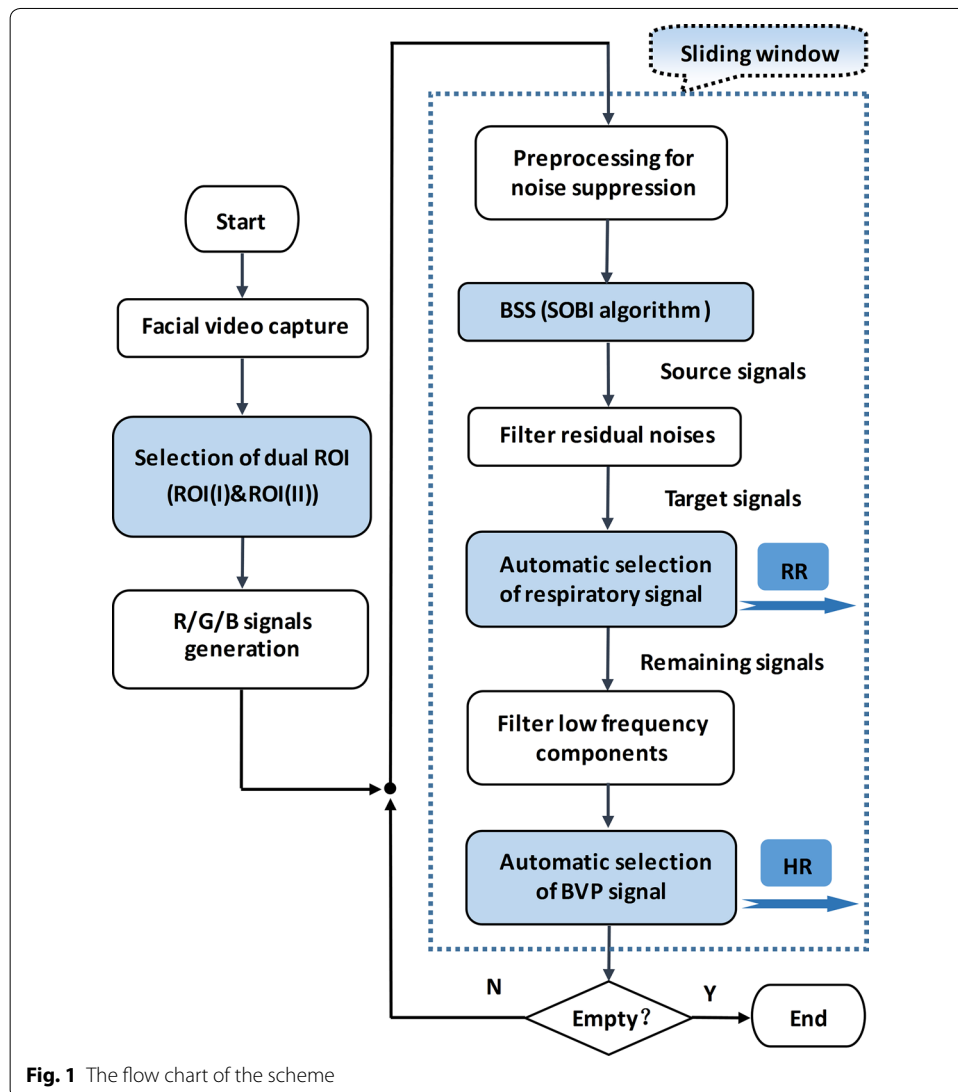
Sliding window

Start

Facial video capture

Selection of dual ROI (ROI(I)&ROI(II))

R/G/B signals generation

Preprocessing for noise suppression

BSS (SOBI algorithm )

Source signals

Filter residual noises

Target signals

Automatic selection of respiratory signal

RR

Remaining signals

Filter low frequency components

Automatic selection of BVP signal

HR

N

Empty？

Y

End

**Fig. 1** The flow chart of the scheme